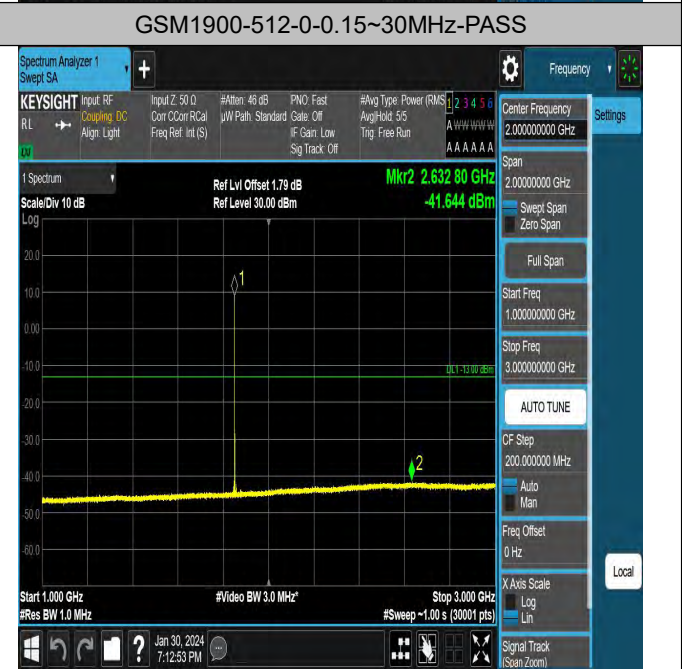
GSM1900-512-0-0.15~30MHz-PASS

Spectrum Analyzer 1
Swept SA

Frequency

KEYSIGHT Input: RF
RL
Coupling: DC
Align: Light

Input Z: 50 Ω
Corr CCorr RCal
Freq Ref: Int (S)

#Atten: 46 dB
μW Path: Standard

PNO: Fast
Gate: Off
IF Gain: Low
Sig Track: Off

#Avg Type: Power (RMS)
Avg|Hold: 5/5
Trig: Free Run

1 2 3 4 5 6
A WWWWW
A A A A A A

Center Frequency
2.000000000 GHz

Settings

1 Spectrum
Scale/Div 10 dB
Log

Ref Lvl Offset 1.79 dB
Ref Level 30.00 dBm

Mkr2 2.632 80 GHz
-41.644 dBm

20.0
10.0
0.00
-10.0
-20.0
-30.0
-40.0
-50.0
-60.0

DL1 -13.00 dBm

Span
2.000000000 GHz
Swept Span
Zero Span

Full Span

Start Freq
1.000000000 GHz

Stop Freq
3.000000000 GHz

AUTO TUNE

CF Step
200.000000 MHz
Auto
Man

Freq Offset
0 Hz

X Axis Scale
Log
Lin

Local

Start 1.000 GHz
#Res BW 1.0 MHz

#Video BW 3.0 MHz*

Stop 3.000 GHz
#Sweep ~1.00 s (30001 pts)

Jan 30, 2024
7:12:53 PM

Signal Track
(Span Zoom)